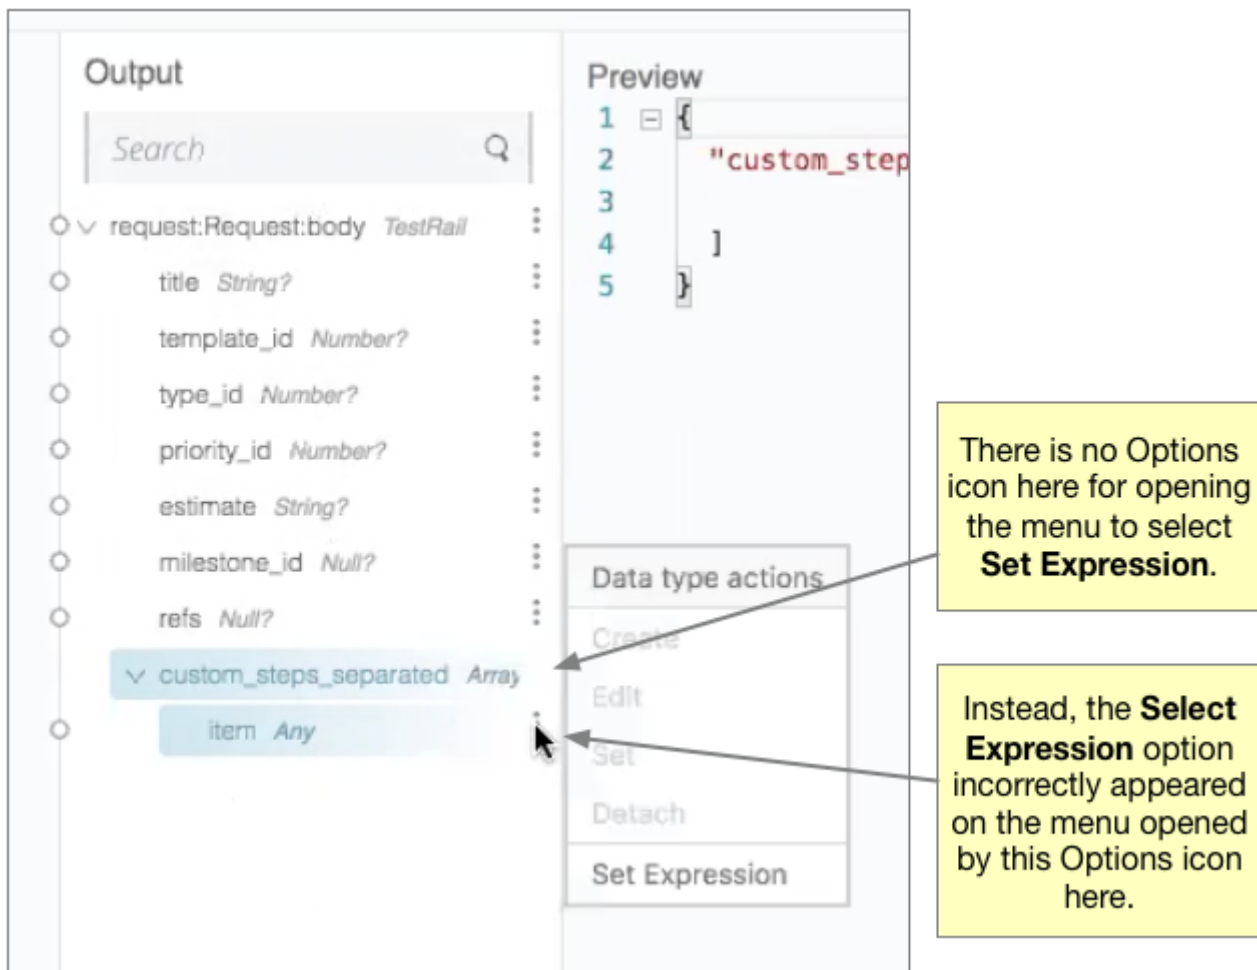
Output

Search

request:Request:body TestRail
title String?
template_id Number?
type_id Number?
priority_id Number?
estimate String?
milestone_id Null?
refs Null?
custom_steps_separated Array
item Any

Preview
1 {
2 "custom_step
3
4 ]
5 }

Data type actions
Create
Edit
Set
Detach
Set Expression

There is no Options icon here for opening the menu to select **Set Expression**.

Instead, the **Select Expression** option incorrectly appeared on the menu opened by this Options icon here.